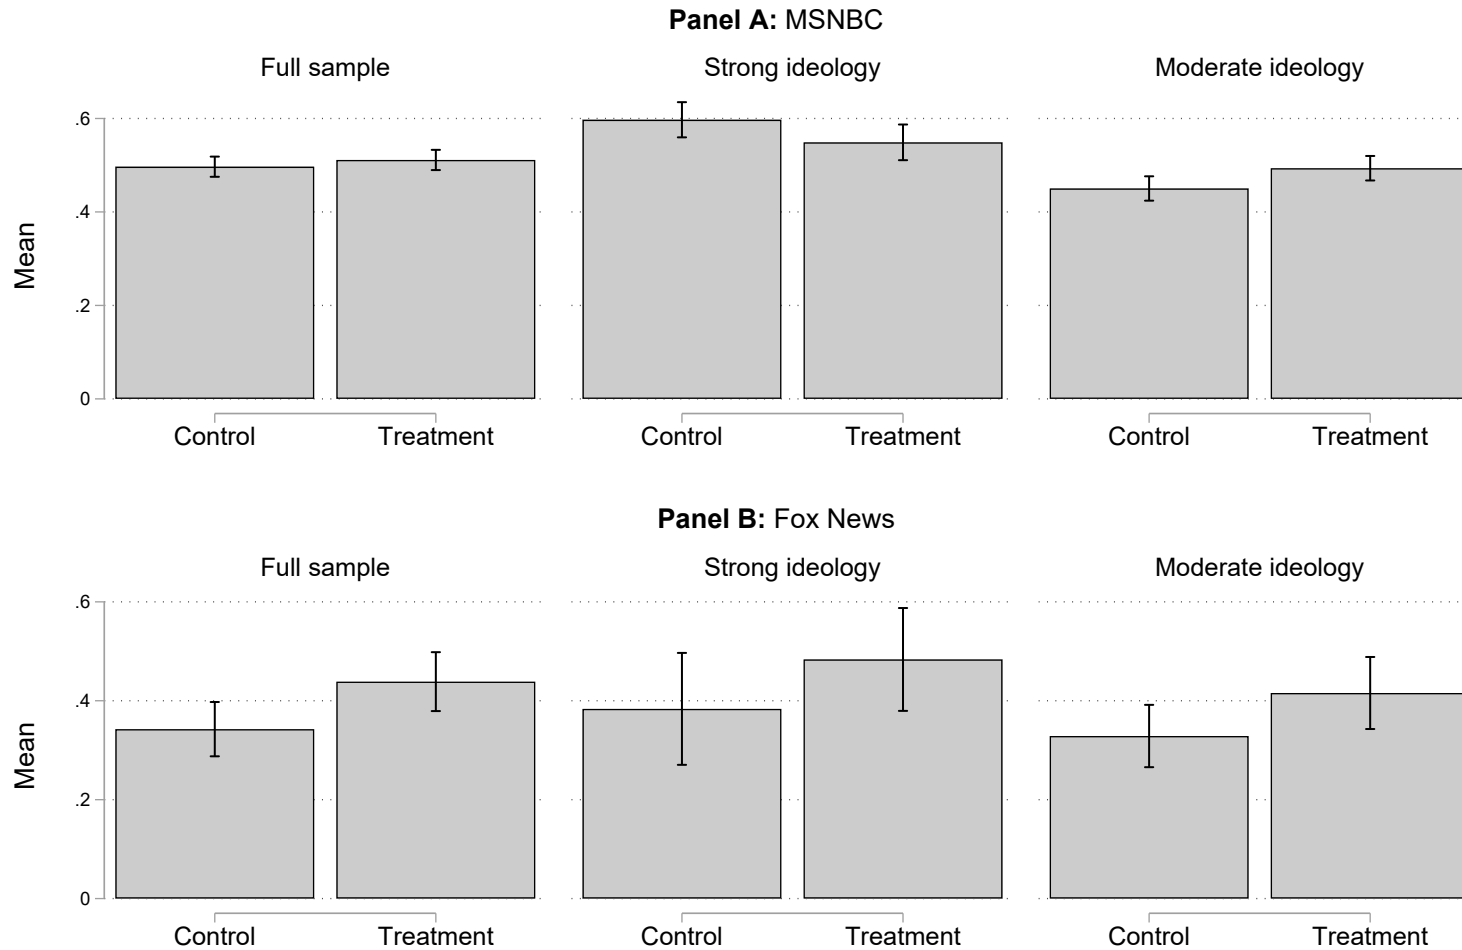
**Panel A:** MSNBC

Full sample

Strong ideology

Moderate ideology

Mean

.6

.4

.2

0

Control

Treatment

Control

Treatment

Control

Treatment

**Panel B:** Fox News

Full sample

Strong ideology

Moderate ideology

Mean

.6

.4

.2

0

Control

Treatment

Control

Treatment

Control

Treatment